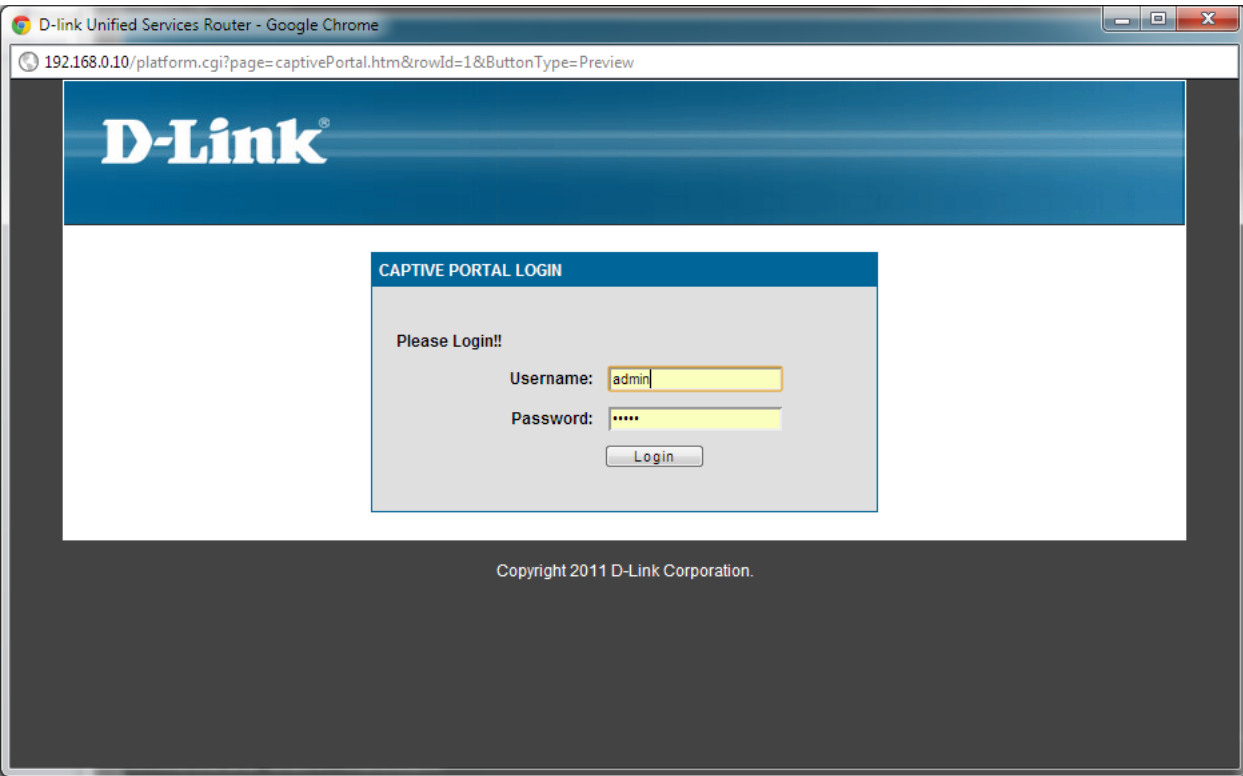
D-link Unified Services Router - Google Chrome

192.168.0.10/platform.cgi?page=captivePortal.htm&rowId=1&ButtonType=Preview

D-Link®

CAPTIVE PORTAL LOGIN

Please Login!!

Username: admin

Password: •••••

Login

Copyright 2011 D-Link Corporation.